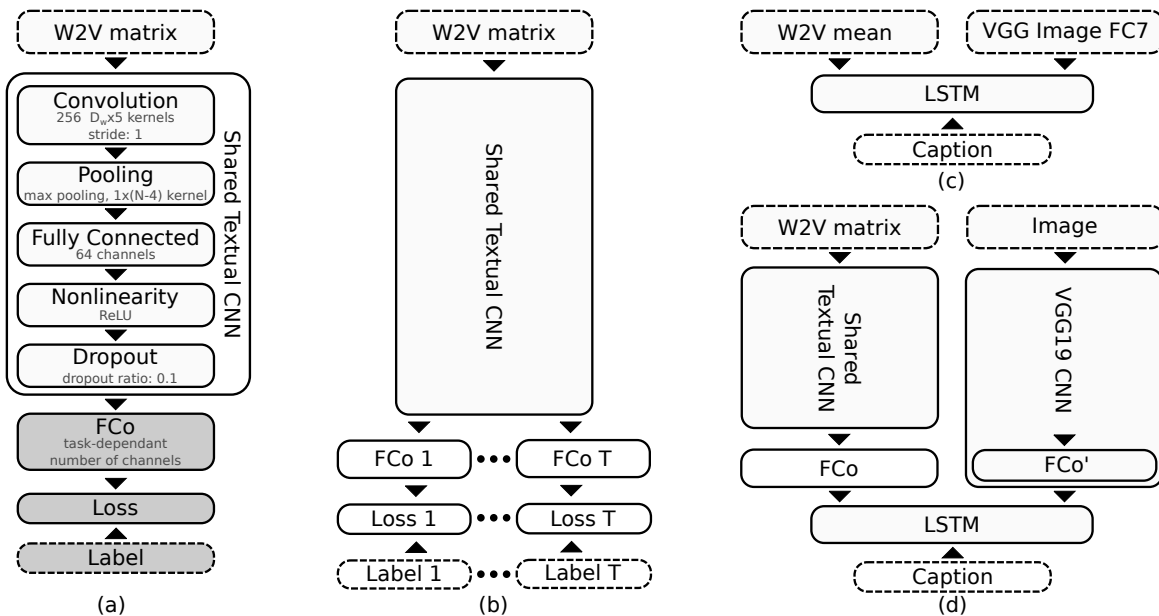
W2V matrix

Convolution
256 $D_w$x5 kernels
stride: 1

Pooling
max pooling, 1x(N-4) kernel

Fully Connected
64 channels

Nonlinearity
ReLU

Dropout
dropout ratio: 0.1

Shared Textual CNN

FCo
task-dependant
number of channels

Loss

Label

(a)

W2V matrix

Shared Textual CNN

FCo 1 ••• FCo T

Loss 1 ••• Loss T

Label 1 ••• Label T

(b)

W2V mean

VGG Image FC7

LSTM

Caption

(c)

W2V matrix

Image

Shared Textual CNN

VGG19 CNN

FCo

FCo'

LSTM

Caption

(d)